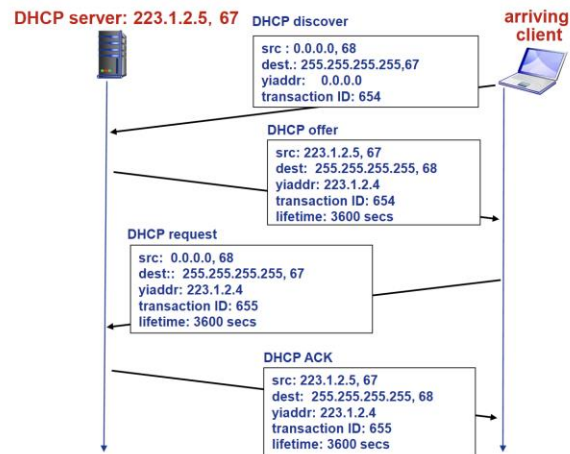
DHCP server: 223.1.2.5, 67

arriving client

DHCP discover

src : 0.0.0.0, 68
dest.: 255.255.255.255,67
yiaddr: 0.0.0.0
transaction ID: 654

DHCP offer

src: 223.1.2.5, 67
dest: 255.255.255.255, 68
yiaddr: 223.1.2.4
transaction ID: 654
lifetime: 3600 secs

DHCP request

src: 0.0.0.0, 68
dest:: 255.255.255.255, 67
yiaddr: 223.1.2.4
transaction ID: 655
lifetime: 3600 secs

DHCP ACK

src: 223.1.2.5, 67
dest: 255.255.255.255, 68
yiaddr: 223.1.2.4
transaction ID: 655
lifetime: 3600 secs